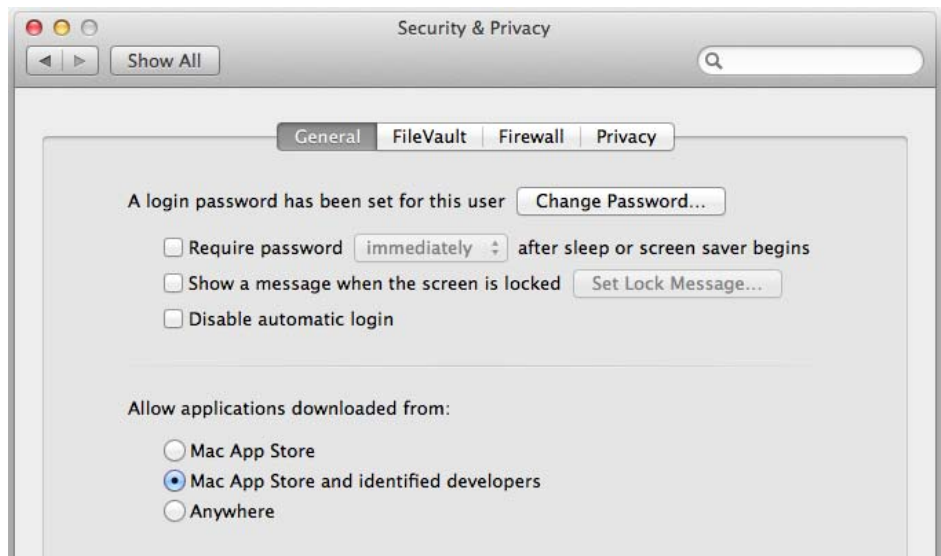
Security & Privacy

Show All

General | FileVault | Firewall | Privacy

A login password has been set for this user Change Password...

Require password immediately after sleep or screen saver begins

Show a message when the screen is locked Set Lock Message...

Disable automatic login

Allow applications downloaded from:

Mac App Store

Mac App Store and identified developers

Anywhere